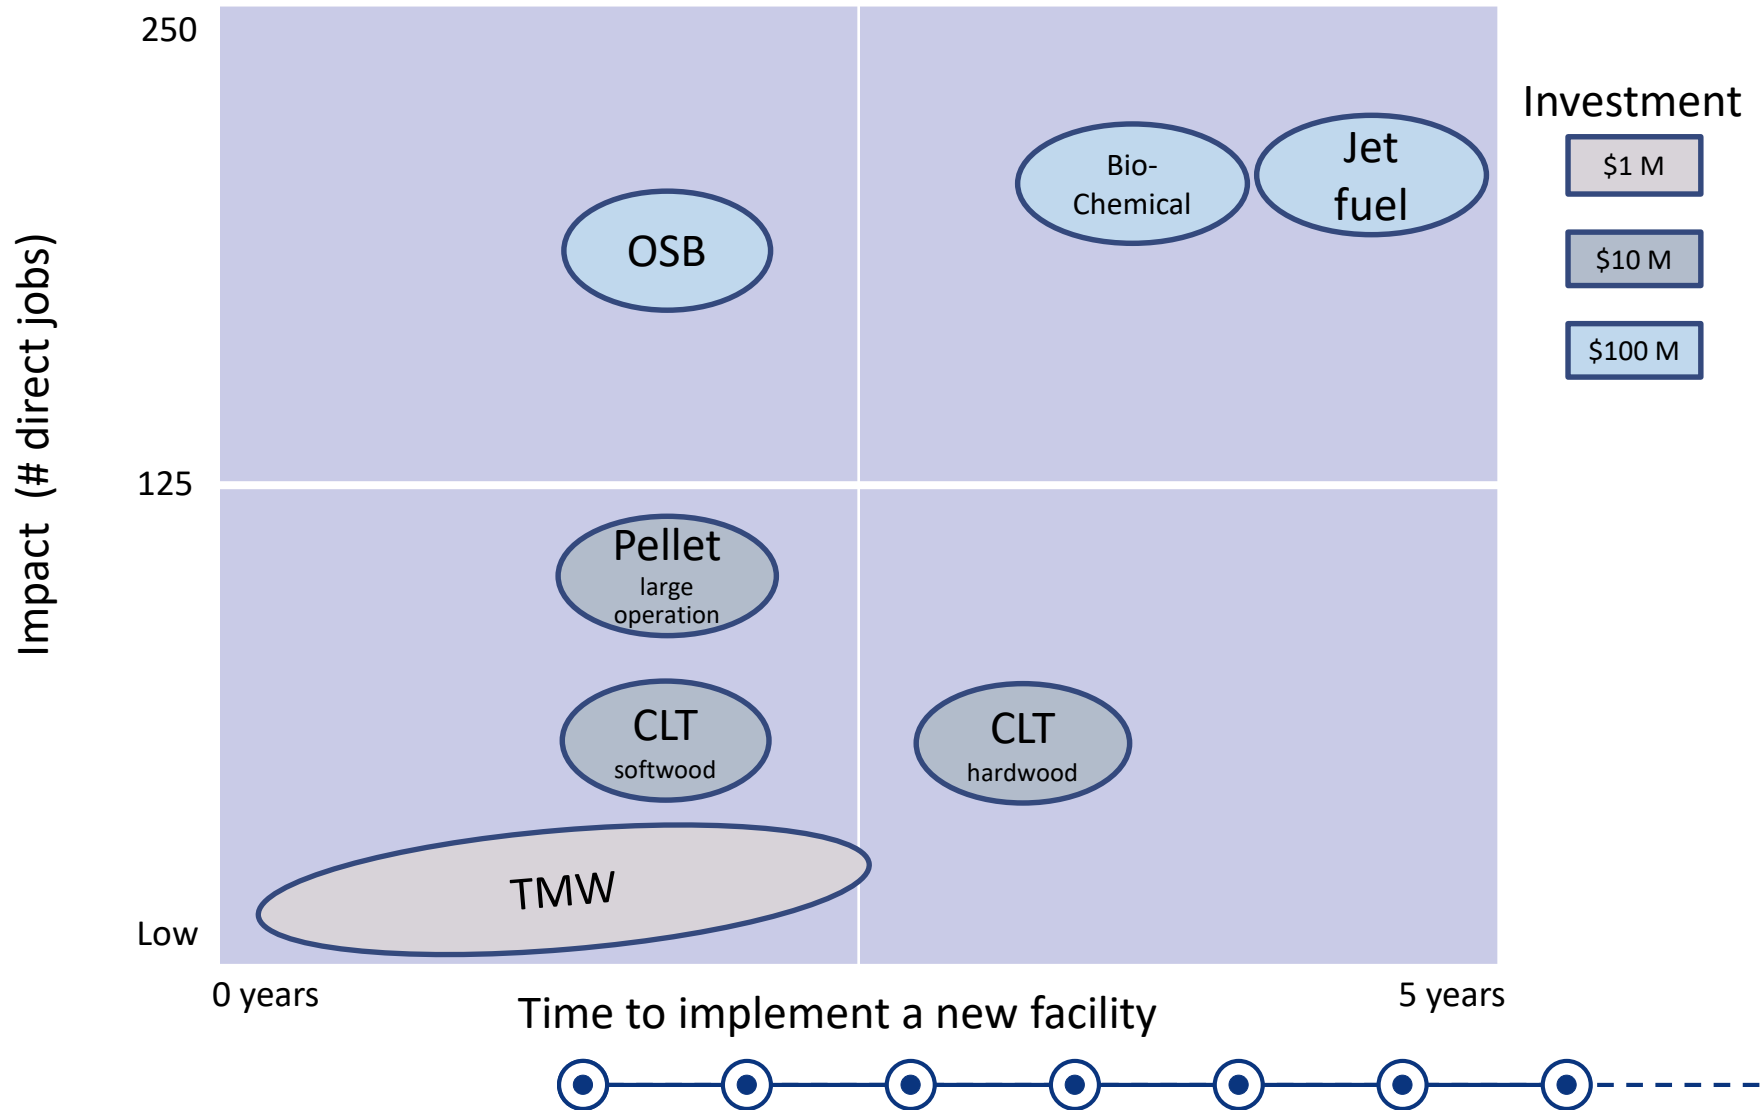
250

125

Low

Impact (# direct jobs)

OSB

Bio-Chemical

Jet fuel

Pellet
large operation

CLT
softwood

CLT
hardwood

TMW

Investment

$1 M

$10 M

$100 M

0 years

5 years

Time to implement a new facility